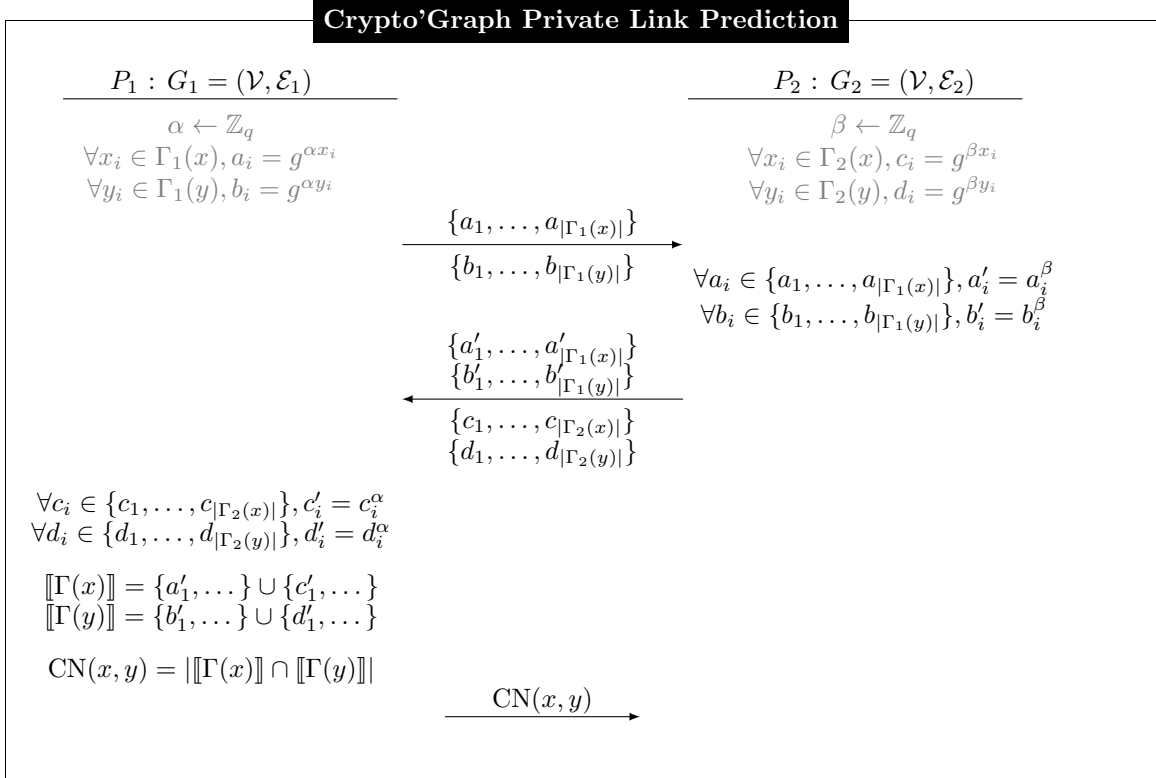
Crypto'Graph Private Link Prediction

$P_1 : G_1 = (\mathcal{V}, \mathcal{E}_1)$

$\alpha \leftarrow \mathbb{Z}_q$
$\forall x_i \in \Gamma_1(x), a_i = g^{\alpha x_i}$
$\forall y_i \in \Gamma_1(y), b_i = g^{\alpha y_i}$

$P_2 : G_2 = (\mathcal{V}, \mathcal{E}_2)$

$\beta \leftarrow \mathbb{Z}_q$
$\forall x_i \in \Gamma_2(x), c_i = g^{\beta x_i}$
$\forall y_i \in \Gamma_2(y), d_i = g^{\beta y_i}$

$\{a_1, \dots, a_{|\Gamma_1(x)|}\}$
$\{b_1, \dots, b_{|\Gamma_1(y)|}\}$

$\forall a_i \in \{a_1, \dots, a_{|\Gamma_1(x)|}\}, a'_i = a_i^{\beta}$
$\forall b_i \in \{b_1, \dots, b_{|\Gamma_1(y)|}\}, b'_i = b_i^{\beta}$

$\{a'_1, \dots, a'_{|\Gamma_1(x)|}\}$
$\{b'_1, \dots, b'_{|\Gamma_1(y)|}\}$
$\{c_1, \dots, c_{|\Gamma_2(x)|}\}$
$\{d_1, \dots, d_{|\Gamma_2(y)|}\}$

$\forall c_i \in \{c_1, \dots, c_{|\Gamma_2(x)|}\}, c'_i = c_i^{\alpha}$
$\forall d_i \in \{d_1, \dots, d_{|\Gamma_2(y)|}\}, d'_i = d_i^{\alpha}$

$[\![\Gamma(x)]\!] = \{a'_1, \dots\} \cup \{c'_1, \dots\}$
$[\![\Gamma(y)]\!] = \{b'_1, \dots\} \cup \{d'_1, \dots\}$

$\mathrm{CN}(x, y) = |[\![\Gamma(x)]\!] \cap [\![\Gamma(y)]\!]|$

$\mathrm{CN}(x, y)$